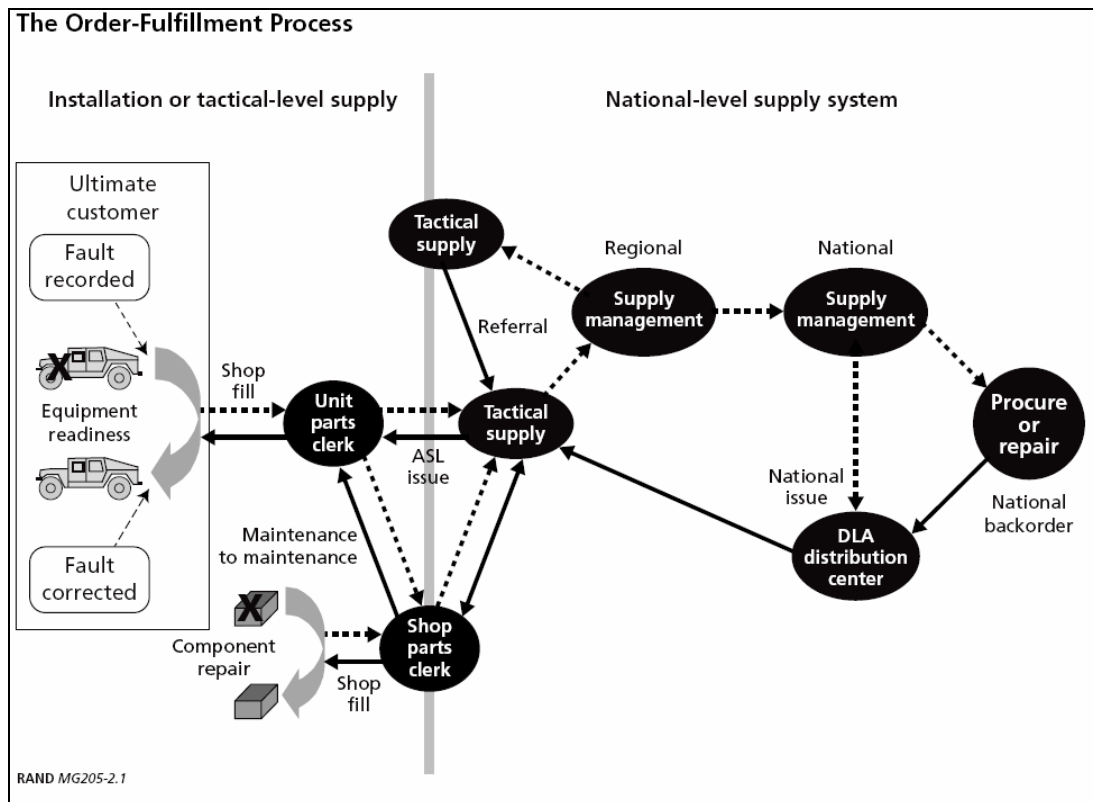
The Order-Fulfillment Process

Installation or tactical-level supply

National-level supply system

Ultimate customer

Fault recorded

Equipment readiness

Fault corrected

Shop fill

Unit parts clerk

Tactical supply

Referral

Tactical supply

ASL issue

Regional

Supply management

National

Supply management

Procure or repair

National backorder

National issue

DLA distribution center

Maintenance to maintenance

Component repair

Shop parts clerk

Shop fill

RAND MG205-2.1